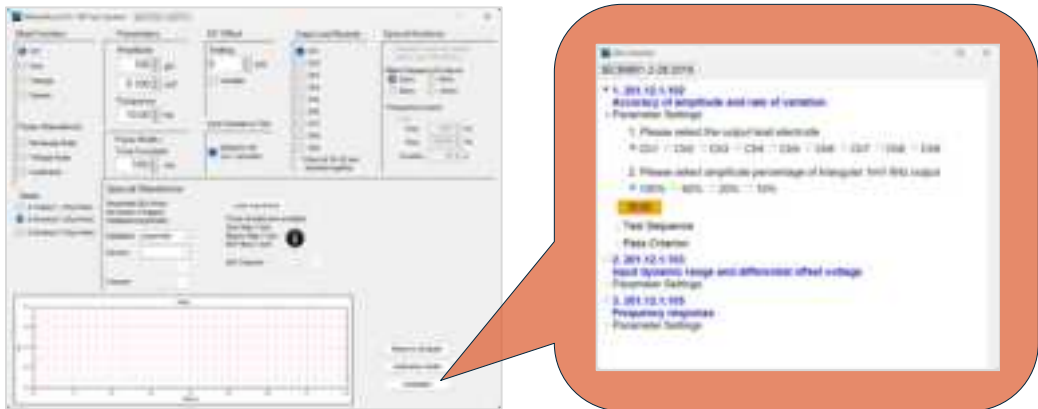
IEC80601-2-26:2019

1. 201.12.1.102
Accuracy of amplitude and rate of variation
Parameter Settings

1. Please select the output lead electrode
CH1 CH2 CH3 CH4 CH5 CH6 CH7 CH8 CH9

2. Please select amplitude percentage of triangular 1m/1.5Hz output
100% 80% 20% 10%

Start

Test Sequence

Pass Criterion

2. 201.12.1.103
Input dynamic range and differential offset voltage
Parameter Settings

3. 201.12.1.105
Frequency response
Parameter Settings

Wave Function
Sine
Triangle
Square

Parameters
Amplitude
Frequency

DC Offset

Output Lead Electrode
CH1
CH2
CH3
CH4
CH5
CH6
CH7
CH8
CH9

Special Waveforms

Cancel